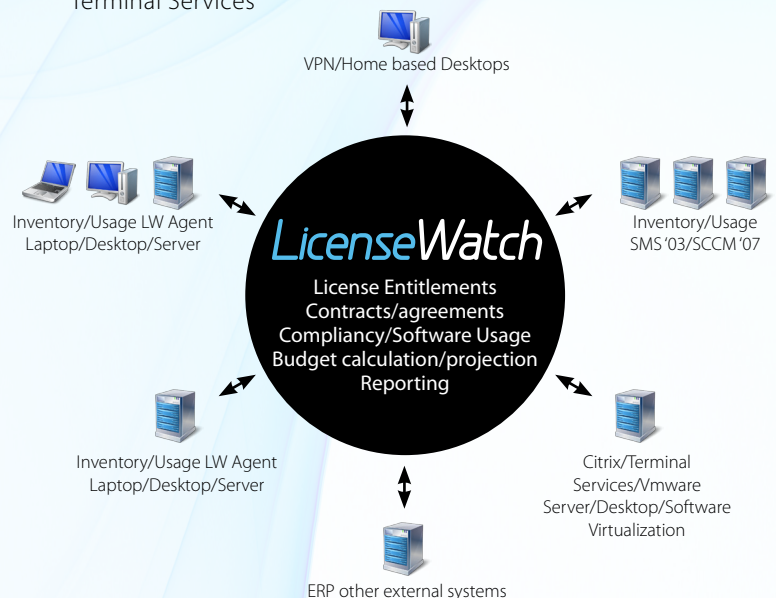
Terminal Services

VPN/Home based Desktops

Inventory/Usage LW Agent
Laptop/Desktop/Server

LicenseWatch

License Entitlements
Contracts/agreements
Compliancy/Software Usage
Budget calculation/projection
Reporting

Inventory/Usage
SMS '03/SCCM '07

Inventory/Usage LW Agent
Laptop/Desktop/Server

Citrix/Terminal
Services/Vmware
Server/Desktop/Software
Virtualization

ERP other external systems